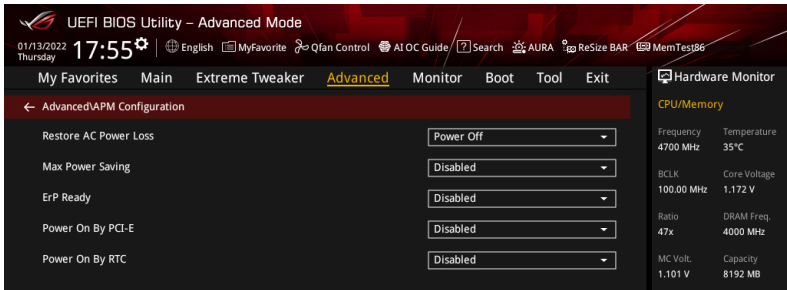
UEFI BIOS Utility – Advanced Mode

01/13/2022 Thursday 17:55 English MyFavorite Qfan Control AI OC Guide (?) Search AURA ReSize BAR MemTest86

My Favorites Main Extreme Tweaker Advanced Monitor Boot Tool Exit

Hardware Monitor

← Advanced\APM Configuration

Restore AC Power Loss — Power Off

Max Power Saving — Disabled

ErP Ready — Disabled

Power On By PCI-E — Disabled

Power On By RTC — Disabled

CPU/Memory

| Frequency | Temperature |
|---|---|
| 4700 MHz | 35°C |
| BCLK | Core Voltage |
| 100.00 MHz | 1.172 V |
| Ratio | DRAM Freq. |
| 47x | 4000 MHz |
| MC Volt. | Capacity |
| 1.101 V | 8192 MB |